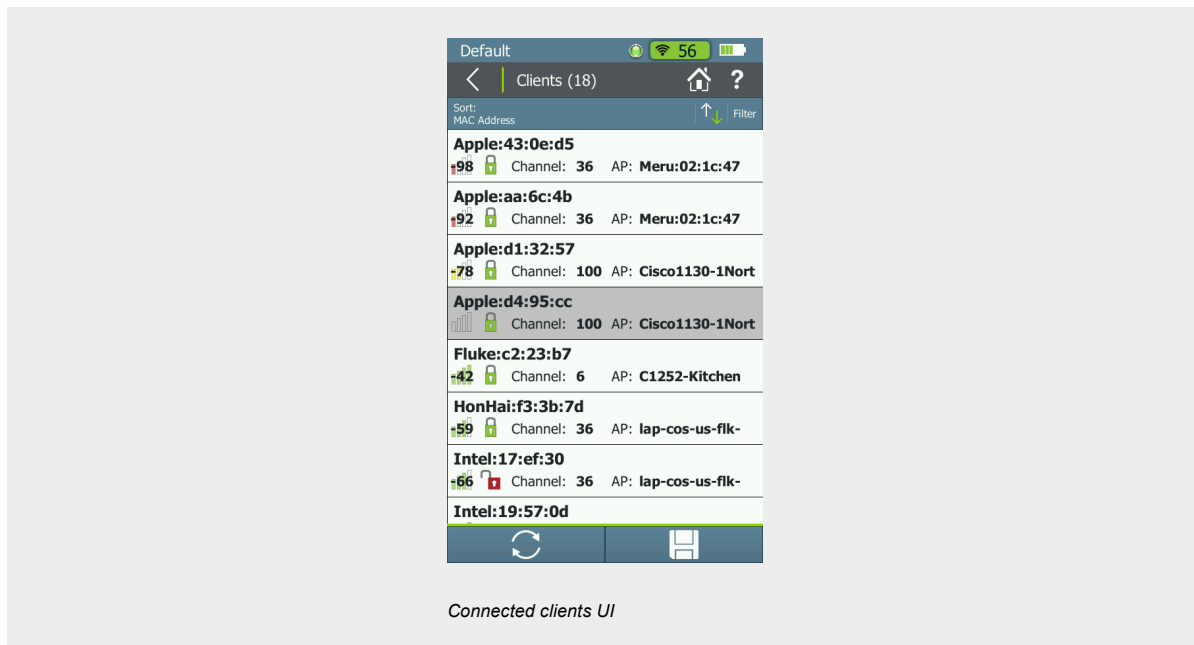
Default 56

Clients (18) ?

Sort:
MAC Address

Filter

Apple:43:0e:d5
-98 Channel: 36 AP: Meru:02:1c:47

Apple:aa:6c:4b
-92 Channel: 36 AP: Meru:02:1c:47

Apple:d1:32:57
-78 Channel: 100 AP: Cisco1130-1Nort

Apple:d4:95:cc
Channel: 100 AP: Cisco1130-1Nort

Fluke:c2:23:b7
-42 Channel: 6 AP: C1252-Kitchen

HonHai:f3:3b:7d
-59 Channel: 36 AP: lap-cos-us-flk-

Intel:17:ef:30
-66 Channel: 36 AP: lap-cos-us-flk-

Intel:19:57:0d

Connected clients UI